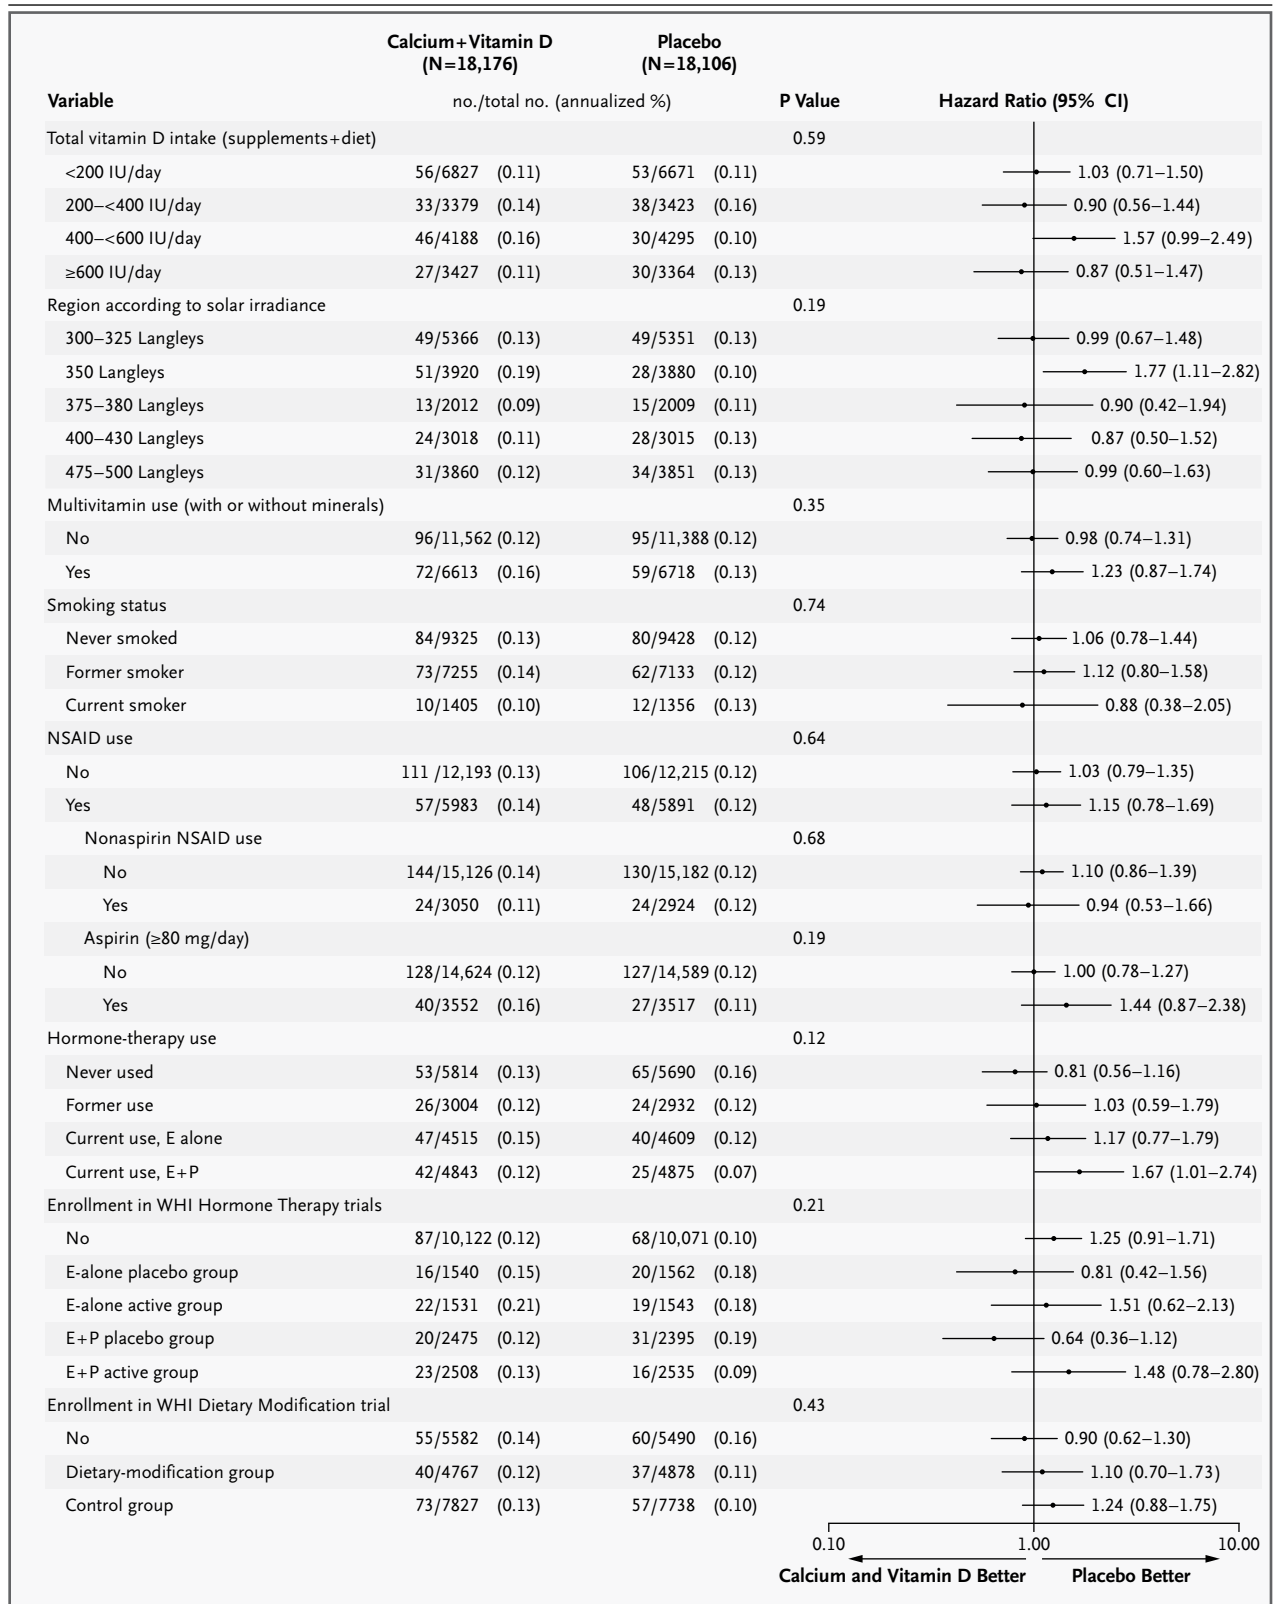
| Variable | Calcium+Vitamin D (N=18,176) | Placebo (N=18,106) | P Value | Hazard Ratio (95% CI) |
|---|---|---|---|---|
| | no./total no. (annualized %) | | | |
| Total vitamin D intake (supplements+diet) | | | 0.59 | |
| <200 IU/day | 56/6827 (0.11) | 53/6671 (0.11) | | 1.03 (0.71–1.50) |
| 200–<400 IU/day | 33/3379 (0.14) | 38/3423 (0.16) | | 0.90 (0.56–1.44) |
| 400–<600 IU/day | 46/4188 (0.16) | 30/4295 (0.10) | | 1.57 (0.99–2.49) |
| ≥600 IU/day | 27/3427 (0.11) | 30/3364 (0.13) | | 0.87 (0.51–1.47) |
| Region according to solar irradiance | | | 0.19 | |
| 300–325 Langleys | 49/5366 (0.13) | 49/5351 (0.13) | | 0.99 (0.67–1.48) |
| 350 Langleys | 51/3920 (0.19) | 28/3880 (0.10) | | 1.77 (1.11–2.82) |
| 375–380 Langleys | 13/2012 (0.09) | 15/2009 (0.11) | | 0.90 (0.42–1.94) |
| 400–430 Langleys | 24/3018 (0.11) | 28/3015 (0.13) | | 0.87 (0.50–1.52) |
| 475–500 Langleys | 31/3860 (0.12) | 34/3851 (0.13) | | 0.99 (0.60–1.63) |
| Multivitamin use (with or without minerals) | | | 0.35 | |
| No | 96/11,562 (0.12) | 95/11,388 (0.12) | | 0.98 (0.74–1.31) |
| Yes | 72/6613 (0.16) | 59/6718 (0.13) | | 1.23 (0.87–1.74) |
| Smoking status | | | 0.74 | |
| Never smoked | 84/9325 (0.13) | 80/9428 (0.12) | | 1.06 (0.78–1.44) |
| Former smoker | 73/7255 (0.14) | 62/7133 (0.12) | | 1.12 (0.80–1.58) |
| Current smoker | 10/1405 (0.10) | 12/1356 (0.13) | | 0.88 (0.38–2.05) |
| NSAID use | | | 0.64 | |
| No | 111 /12,193 (0.13) | 106/12,215 (0.12) | | 1.03 (0.79–1.35) |
| Yes | 57/5983 (0.14) | 48/5891 (0.12) | | 1.15 (0.78–1.69) |
| Nonaspirin NSAID use | | | 0.68 | |
| No | 144/15,126 (0.14) | 130/15,182 (0.12) | | 1.10 (0.86–1.39) |
| Yes | 24/3050 (0.11) | 24/2924 (0.12) | | 0.94 (0.53–1.66) |
| Aspirin (≥80 mg/day) | | | 0.19 | |
| No | 128/14,624 (0.12) | 127/14,589 (0.12) | | 1.00 (0.78–1.27) |
| Yes | 40/3552 (0.16) | 27/3517 (0.11) | | 1.44 (0.87–2.38) |
| Hormone-therapy use | | | 0.12 | |
| Never used | 53/5814 (0.13) | 65/5690 (0.16) | | 0.81 (0.56–1.16) |
| Former use | 26/3004 (0.12) | 24/2932 (0.12) | | 1.03 (0.59–1.79) |
| Current use, E alone | 47/4515 (0.15) | 40/4609 (0.12) | | 1.17 (0.77–1.79) |
| Current use, E+P | 42/4843 (0.12) | 25/4875 (0.07) | | 1.67 (1.01–2.74) |
| Enrollment in WHI Hormone Therapy trials | | | 0.21 | |
| No | 87/10,122 (0.12) | 68/10,071 (0.10) | | 1.25 (0.91–1.71) |
| E-alone placebo group | 16/1540 (0.15) | 20/1562 (0.18) | | 0.81 (0.42–1.56) |
| E-alone active group | 22/1531 (0.21) | 19/1543 (0.18) | | 1.51 (0.62–2.13) |
| E+P placebo group | 20/2475 (0.12) | 31/2395 (0.19) | | 0.64 (0.36–1.12) |
| E+P active group | 23/2508 (0.13) | 16/2535 (0.09) | | 1.48 (0.78–2.80) |
| Enrollment in WHI Dietary Modification trial | | | 0.43 | |
| No | 55/5582 (0.14) | 60/5490 (0.16) | | 0.90 (0.62–1.30) |
| Dietary-modification group | 40/4767 (0.12) | 37/4878 (0.11) | | 1.10 (0.70–1.73) |
| Control group | 73/7827 (0.13) | 57/7738 (0.10) | | 1.24 (0.88–1.75) |

0.10 1.00 10.00

Calcium and Vitamin D Better Placebo Better